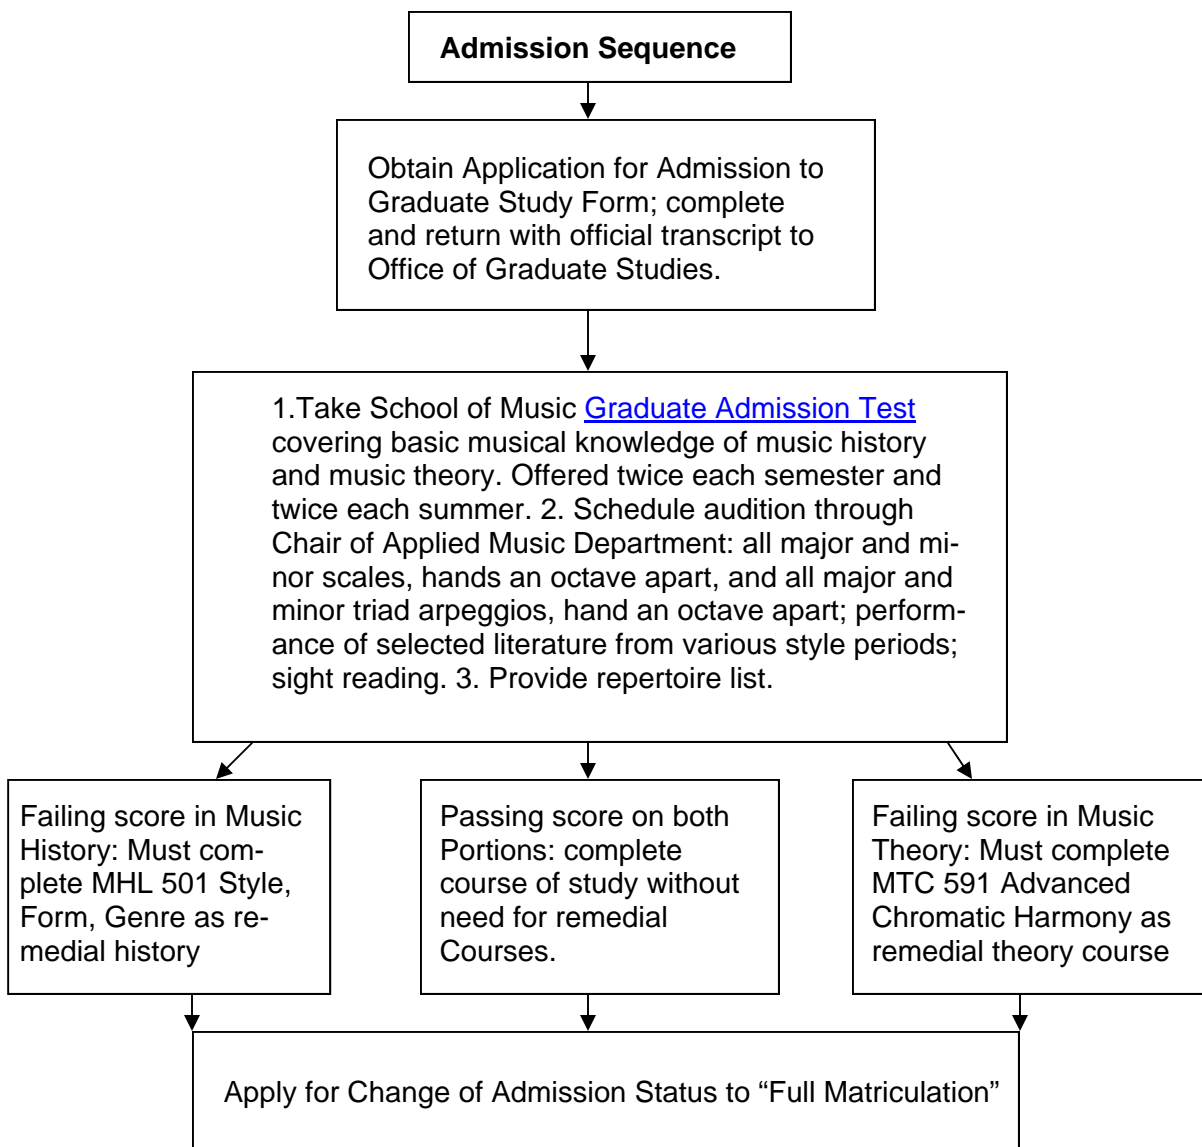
Admission Sequence

Obtain Application for Admission to Graduate Study Form; complete and return with official transcript to Office of Graduate Studies.

1.Take School of Music Graduate Admission Test covering basic musical knowledge of music history and music theory. Offered twice each semester and twice each summer. 2. Schedule audition through Chair of Applied Music Department: all major and minor scales, hands an octave apart, and all major and minor triad arpeggios, hand an octave apart; performance of selected literature from various style periods; sight reading. 3. Provide repertoire list.

Failing score in Music History: Must complete MHL 501 Style, Form, Genre as remedial history

Passing score on both Portions: complete course of study without need for remedial Courses.

Failing score in Music Theory: Must complete MTC 591 Advanced Chromatic Harmony as remedial theory course

Apply for Change of Admission Status to “Full Matriculation”